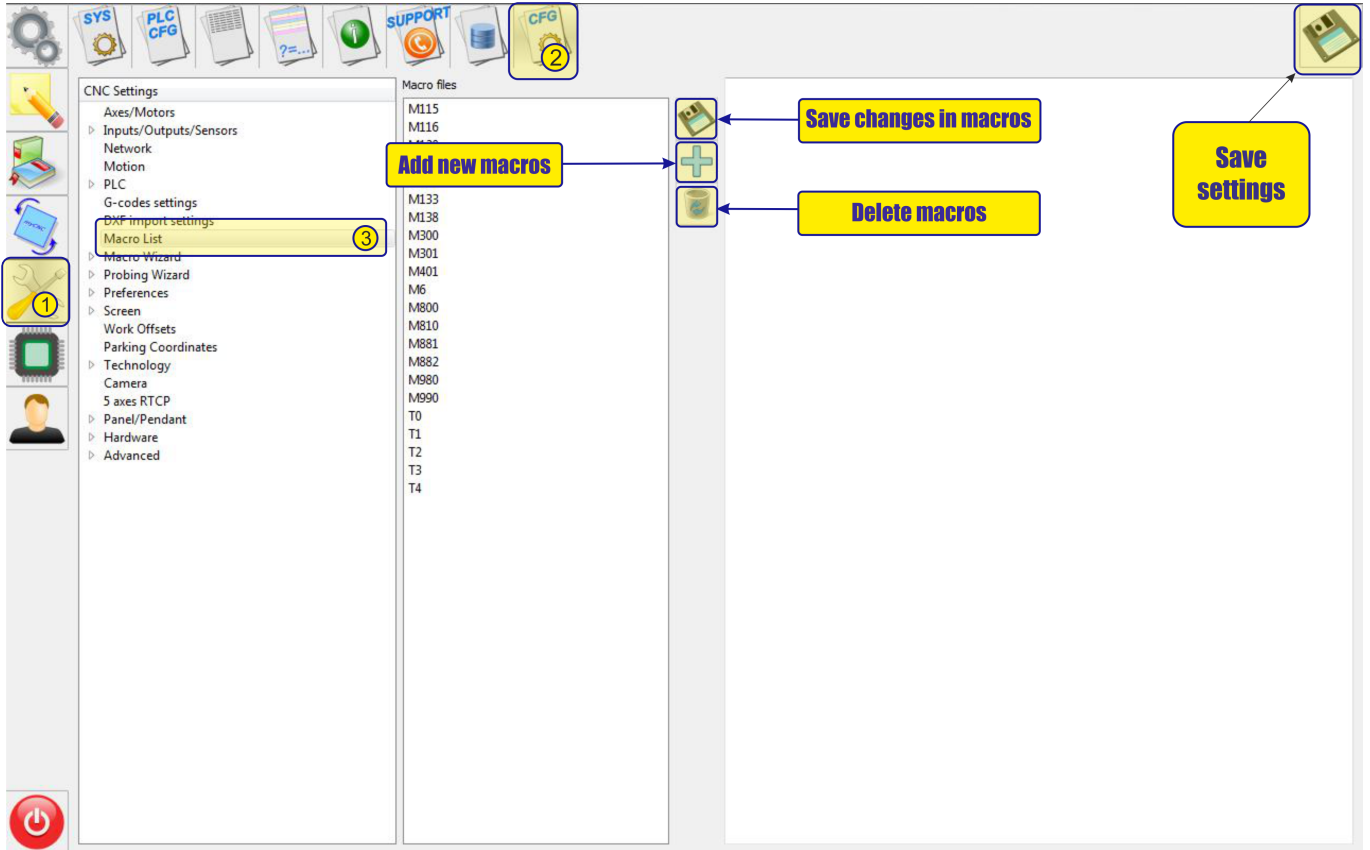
SYS
PLC CFG
?=...
SUPPORT
CFG
2

CNC Settings
Axes/Motors
Inputs/Outputs/Sensors
Network
Motion
PLC
G-codes settings
DXF import settings
Macro List
3
Macro Wizard
Probing Wizard
Preferences
Screen
Work Offsets
Parking Coordinates
Technology
Camera
5 axes RTCP
Panel/Pendant
Hardware
Advanced

1

Macro files
M115
M116
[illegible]
M133
M138
M300
M301
M401
M6
M800
M810
M881
M882
M980
M990
T0
T1
T2
T3
T4

Save changes in macros
Add new macros
Delete macros
Save settings